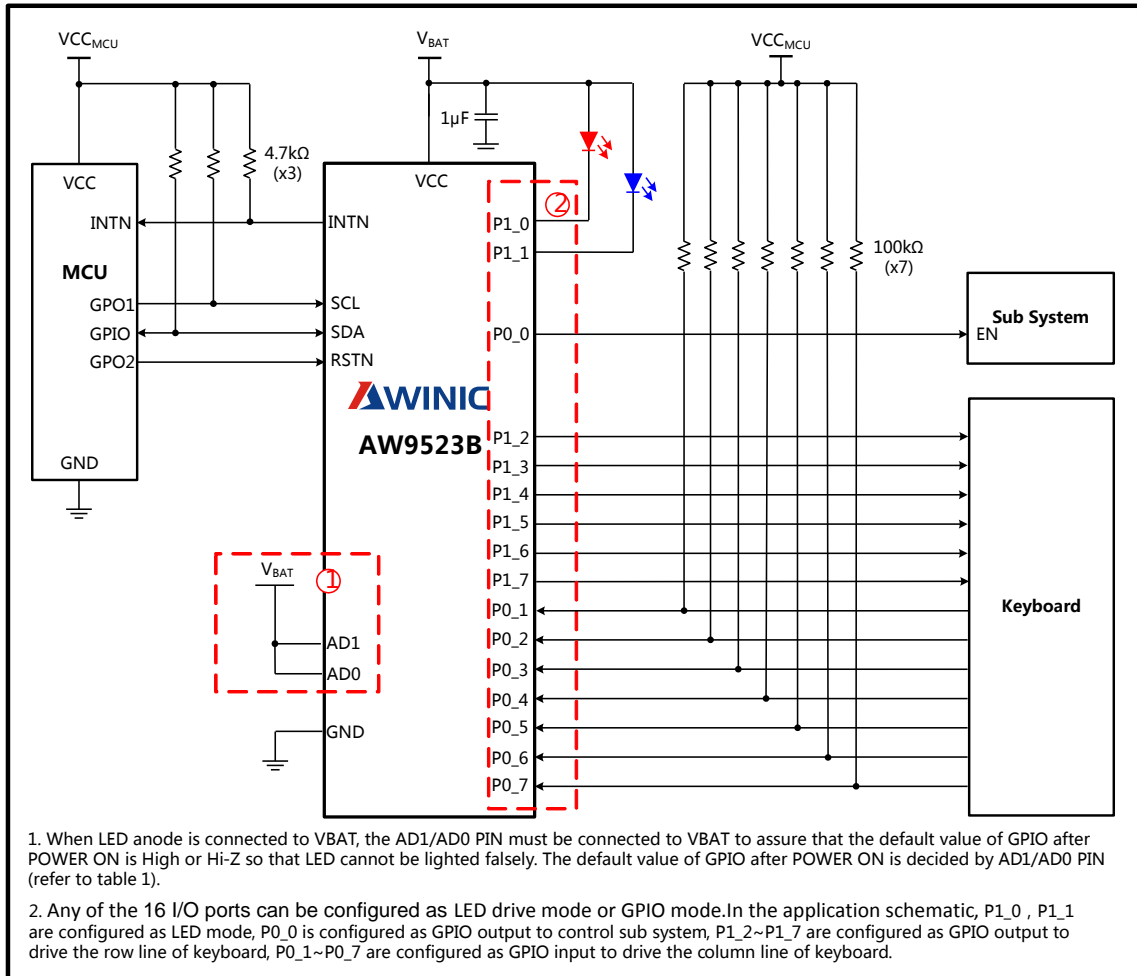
$VCC_{MCU}$

$V_{BAT}$

$VCC_{MCU}$

1μF

4.7kΩ (x3)

VCC

INTN

MCU

GPO1

GPIO

GPO2

GND

VCC

INTN

SCL

SDA

RSTN

AWINIC

AW9523B

②

P1_0

P1_1

P0_0

P1_2

P1_3

P1_4

P1_5

P1_6

P1_7

P0_1

P0_2

P0_3

P0_4

P0_5

P0_6

P0_7

100kΩ (x7)

Sub System

EN

Keyboard

$V_{BAT}$

①

AD1

AD0

GND

1. When LED anode is connected to VBAT, the AD1/AD0 PIN must be connected to VBAT to assure that the default value of GPIO after POWER ON is High or Hi-Z so that LED cannot be lighted falsely. The default value of GPIO after POWER ON is decided by AD1/AD0 PIN (refer to table 1).

2. Any of the 16 I/O ports can be configured as LED drive mode or GPIO mode.In the application schematic, P1_0 , P1_1 are configured as LED mode, P0_0 is configured as GPIO output to control sub system, P1_2~P1_7 are configured as GPIO output to drive the row line of keyboard, P0_1~P0_7 are configured as GPIO input to drive the column line of keyboard.